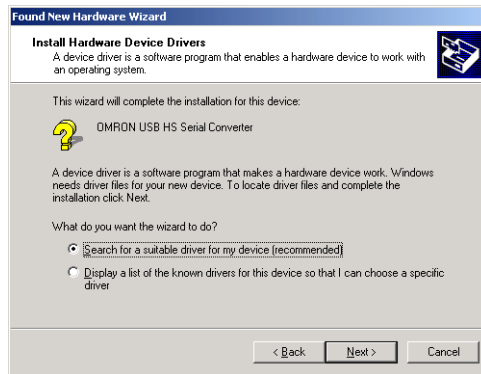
Found New Hardware Wizard

Install Hardware Device Drivers
A device driver is a software program that enables a hardware device to work with an operating system.

This wizard will complete the installation for this device:

OMRON USB HS Serial Converter

A device driver is a software program that makes a hardware device work. Windows needs driver files for your new device. To locate driver files and complete the installation click Next.

What do you want the wizard to do?

Search for a suitable driver for my device (recommended)

Display a list of the known drivers for this device so that I can choose a specific driver

< Back

Next >

Cancel